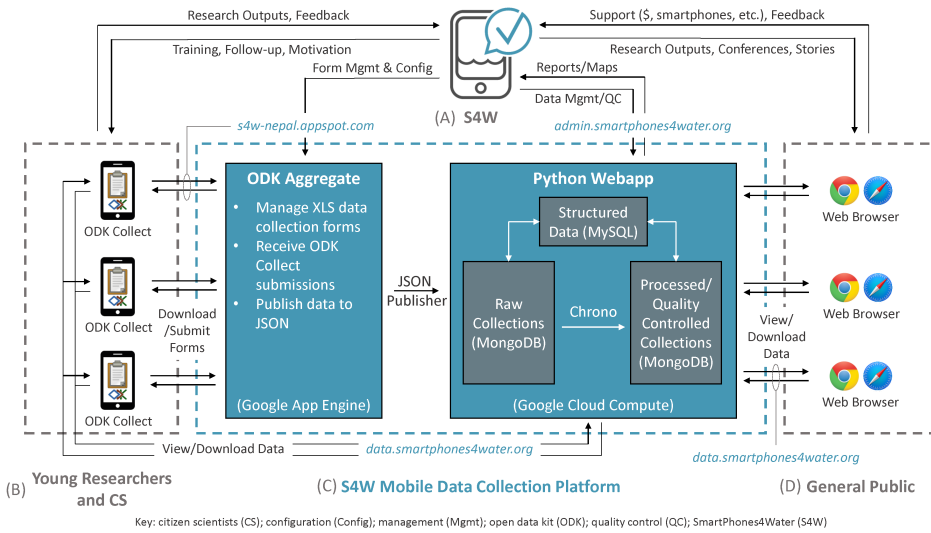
Research Outputs, Feedback

Support ($, smartphones, etc.), Feedback

Training, Follow-up, Motivation

Research Outputs, Conferences, Stories

Form Mgmt & Config

Reports/Maps

Data Mgmt/QC

(A) S4W

s4w-nepal.appspot.com

admin.smartphones4water.org

ODK Collect

ODK Collect

ODK Collect

Download /Submit Forms

ODK Aggregate

• Manage XLS data collection forms
• Receive ODK Collect submissions
• Publish data to JSON

(Google App Engine)

JSON Publisher

Python Webapp

Structured Data (MySQL)

Raw Collections (MongoDB)

Chrono

Processed/ Quality Controlled Collections (MongoDB)

(Google Cloud Compute)

View/ Download Data

Web Browser

Web Browser

Web Browser

View/Download Data

data.smartphones4water.org

data.smartphones4water.org

(B) Young Researchers and CS

(C) S4W Mobile Data Collection Platform

(D) General Public

Key: citizen scientists (CS); configuration (Config); management (Mgmt); open data kit (ODK); quality control (QC); SmartPhones4Water (S4W)